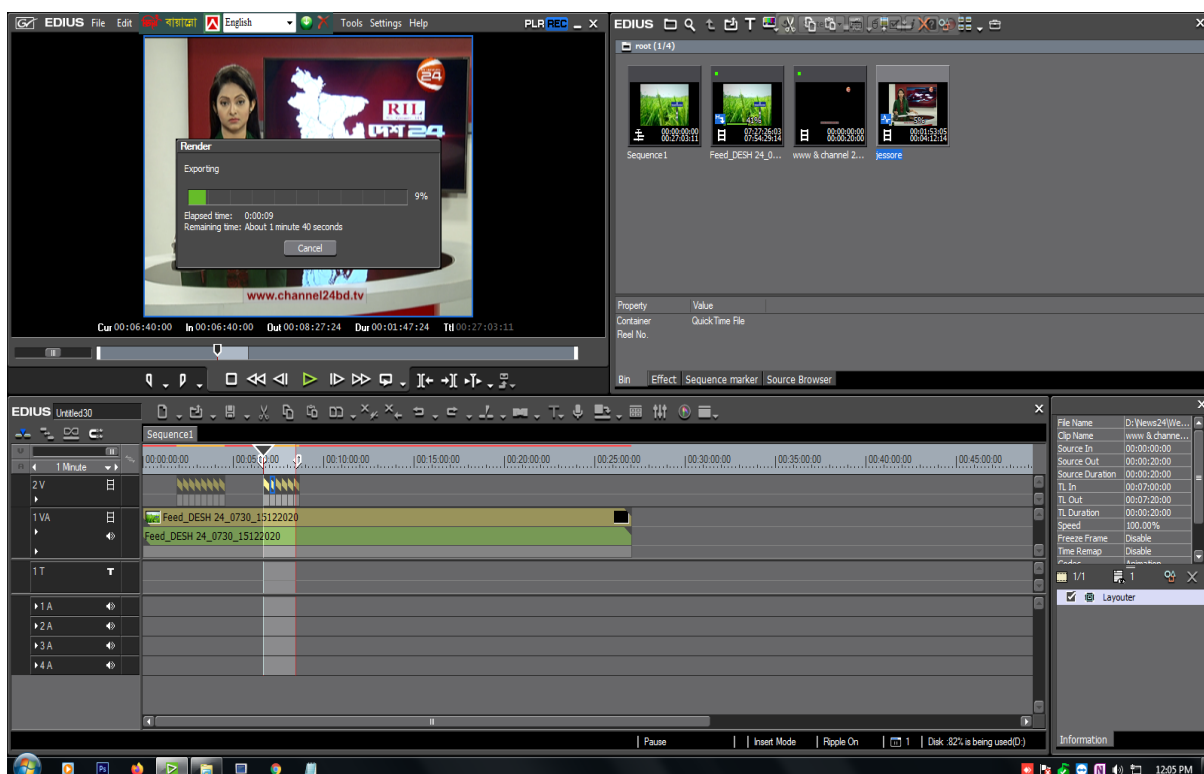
EDIUS File Edit বাংলা English Tools Settings Help PLR REC

24
RTL
দেশ ২৪

Render
Exporting
9%
Elapsed time: 0:00:09
Remaining time: About 1 minute 40 seconds
Cancel

www.channel24bd.tv

Cur 00:06:40:00 In 00:06:40:00 Out 00:08:27:24 Dur 00:01:47:24 Ttl 00:27:03:11

EDIUS

root (1/4)

Sequence1
Feed_DESH 24_0...
www & channel 2...
jessore

00:00:00:00 00:27:03:11
07:27:26:03 07:54:29:14
00:00:00:00 00:00:20:00
00:01:53:05 00:04:12:14

| Property | Value |
|---|---|
| Container | QuickTime File |
| Reel No. | |

Bin Effect Sequence marker Source Browser

EDIUS Untitled30

Sequence1

1 Minute

00:00:00:00 00:05:00:00 00:10:00:00 00:15:00:00 00:20:00:00 00:25:00:00 00:30:00:00 00:35:00:00 00:40:00:00 00:45:00:00

2 V
1 VA
Feed_DESH 24_0730_15122020
Feed_DESH 24_0730_15122020
1 T
1 A
2 A
3 A
4 A

| File Name | D:\News24\We... |
|---|---|
| Clip Name | www & channe... |
| Source In | 00:00:00:00 |
| Source Out | 00:00:20:00 |
| Source Duration | 00:00:20:00 |
| TL In | 00:07:00:00 |
| TL Out | 00:07:20:00 |
| TL Duration | 00:00:20:00 |
| Speed | 100.00% |
| Freeze Frame | Disable |
| Time Remap | Disable |

1/1 1
Layouter

Information

Pause Insert Mode Ripple On 1 Disk :82% is being used(D:)

12:05 PM